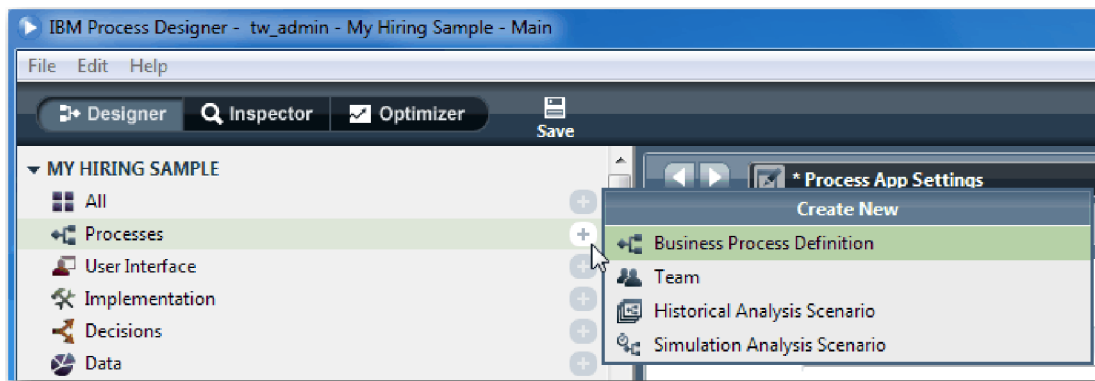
IBM Process Designer - tw_admin - My Hiring Sample - Main

File Edit Help

Designer Inspector Optimizer Save

MY HIRING SAMPLE
All
Processes
User Interface
Implementation
Decisions
Data

* Process App Settings

Create New
Business Process Definition
Team
Historical Analysis Scenario
Simulation Analysis Scenario